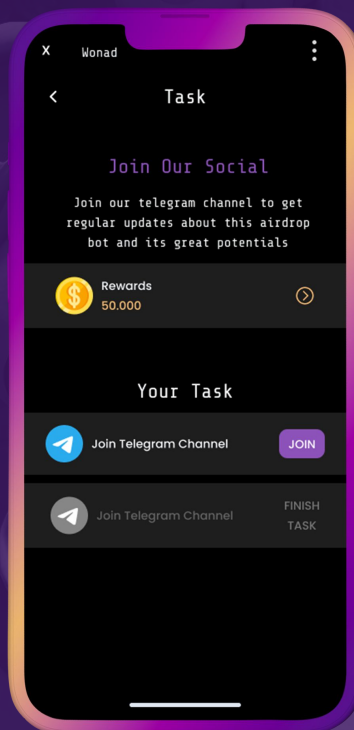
X Wonad

Task

Join Our Social

Join our telegram channel to get regular updates about this airdrop bot and its great potentials

Rewards
50.000

Your Task

Join Telegram Channel
JOIN

Join Telegram Channel
FINISH TASK